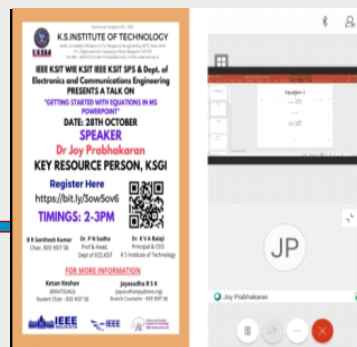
K.S.INSTITUTE OF TECHNOLOGY

IEEE KSIT WIE KSIT IEEE KSIT SPS & Dept. of Electronics and Communications Engineering PRESENTS A TALK ON

"GETTING STARTED WITH EQUATIONS IN MS POWERPOINT"

DATE: 28TH OCTOBER

SPEAKER

Dr Joy Prabhakaran

KEY RESOURCE PERSON, KSGI

Register Here

https://bit.ly/3ow5ov6

TIMINGS: 2-3PM

R K Santhosh Kumar
Chair, IEEE KSIT SB

Dr. P N Sudha
Prof & Head,
Dept of ECE,KSIT

Dr. K V A Balaji
Principal & CEO
K S Institute of Technology

FOR MORE INFORMATION

Ketan Keshav
Student Chair - IEEE KSIT SB

Jayasudha B S K
Branch Counselor - IEEE KSIT SB

IEEE

JP

Joy Prabhakaran